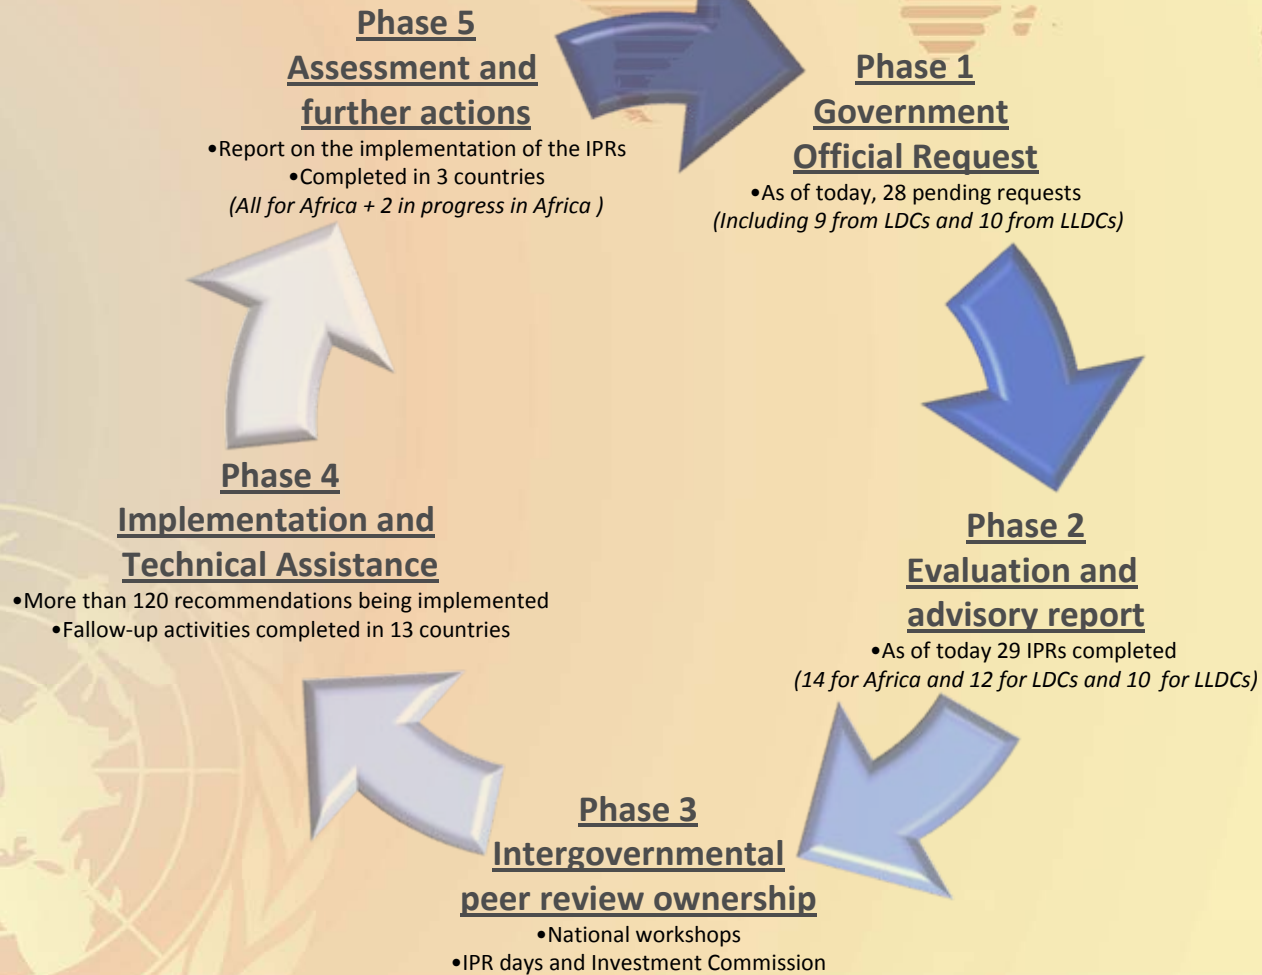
Phase 5
Assessment and further actions
•Report on the implementation of the IPRs
•Completed in 3 countries
(All for Africa + 2 in progress in Africa )

Phase 1
Government Official Request
•As of today, 28 pending requests
(Including 9 from LDCs and 10 from LLDCs)

Phase 2
Evaluation and advisory report
•As of today 29 IPRs completed
(14 for Africa and 12 for LDCs and 10 for LLDCs)

Phase 3
Intergovernmental peer review ownership
•National workshops
•IPR days and Investment Commission

Phase 4
Implementation and Technical Assistance
•More than 120 recommendations being implemented
•Fallow-up activities completed in 13 countries